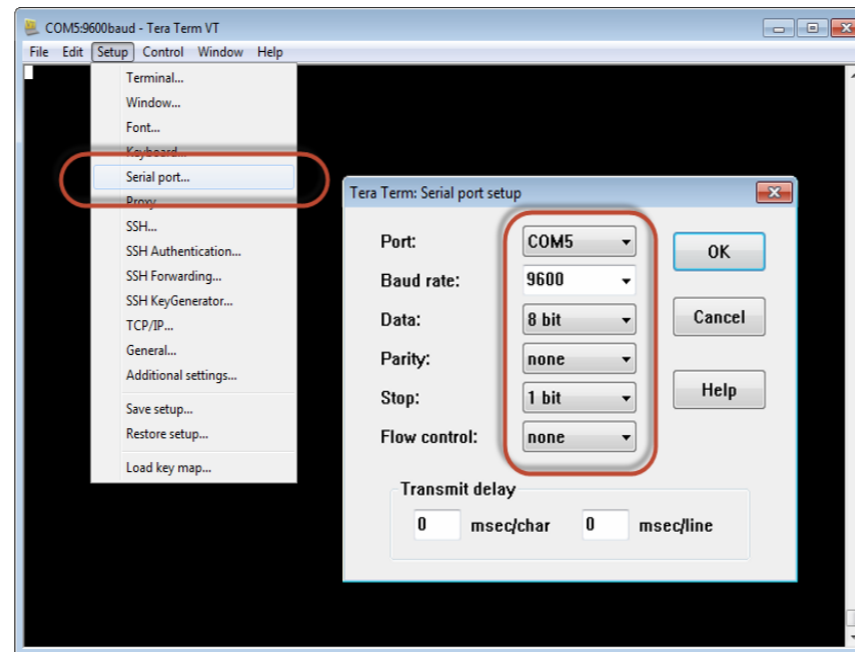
COM5:9600baud - Tera Term VT

File Edit Setup Control Window Help

Terminal...
Window...
Font...
Keyboard...
Serial port...
Proxy...
SSH...
SSH Authentication...
SSH Forwarding...
SSH KeyGenerator...
TCP/IP...
General...
Additional settings...
Save setup...
Restore setup...
Load key map...

Tera Term: Serial port setup

Port: COM5
Baud rate: 9600
Data: 8 bit
Parity: none
Stop: 1 bit
Flow control: none

OK
Cancel
Help

Transmit delay
0 msec/char 0 msec/line